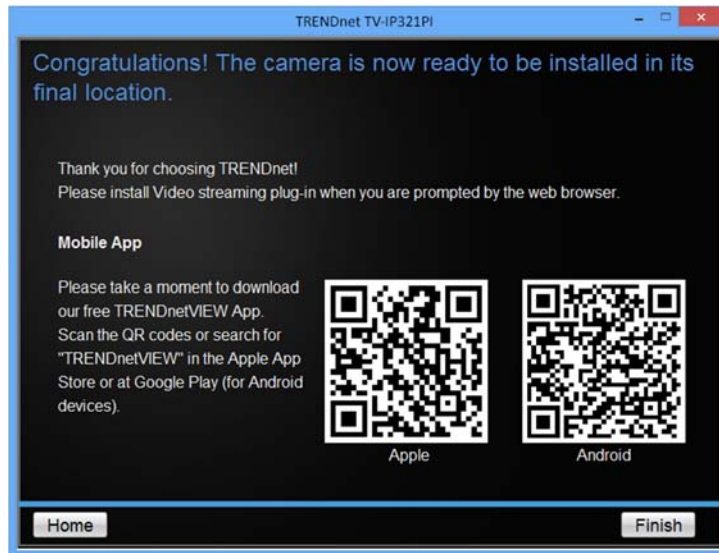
TRENDnet TV-IP321PI

Congratulations! The camera is now ready to be installed in its final location.

Thank you for choosing TRENDnet!
Please install Video streaming plug-in when you are prompted by the web browser.

Mobile App

Please take a moment to download our free TRENDnetVIEW App. Scan the QR codes or search for "TRENDnetVIEW" in the Apple App Store or at Google Play (for Android devices).

Apple

Android

Home

Finish